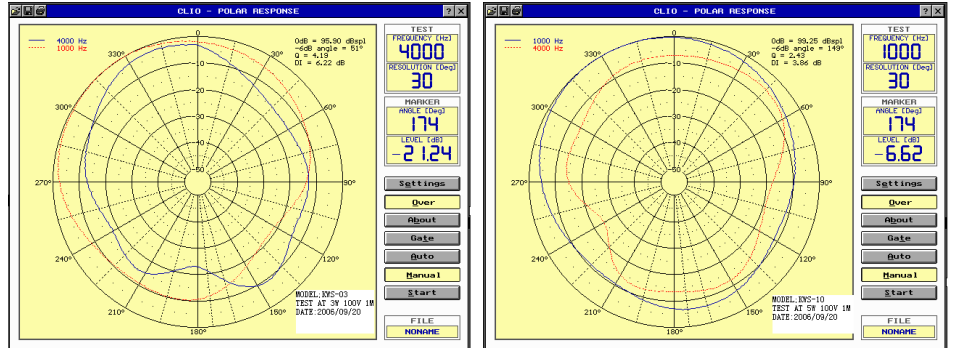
CLIO - POLAR RESPONSE

4000 Hz
1000 Hz

0dB = 95.90 dBspl
-6dB angle = 51°
Q = 4.19
DI = 6.22 dB

0
-10
-20
-30
-40
-50

0°
30°
60°
90°
120°
150°
180°
210°
240°
270°
300°
330°

MODEL:KWS-03
TEST AT 3W 100V 1M
DATE:2006/09/20

TEST
FREQUENCY [Hz]
4000
RESOLUTION [Deg]
30

MARKER
ANGLE [Deg]
174
LEVEL [dB]
-21.24

Settings
Over
About
Gate
Auto
Manual
Start

FILE
NONAME

CLIO - POLAR RESPONSE

4000 Hz
1000 Hz

0dB = 99.25 dBspl
-6dB angle = 149°
Q = 2.43
DI = 3.86 dB

0
-10
-20
-30
-40
-50

0°
30°
60°
90°
120°
150°
180°
210°
240°
270°
300°
330°

MODEL:KWS-10
TEST AT 5W 100V 1M
DATE:2006/09/20

TEST
FREQUENCY [Hz]
1000
RESOLUTION [Deg]
30

MARKER
ANGLE [Deg]
174
LEVEL [dB]
-6.62

Settings
Over
About
Gate
Auto
Manual
Start

FILE
NONAME